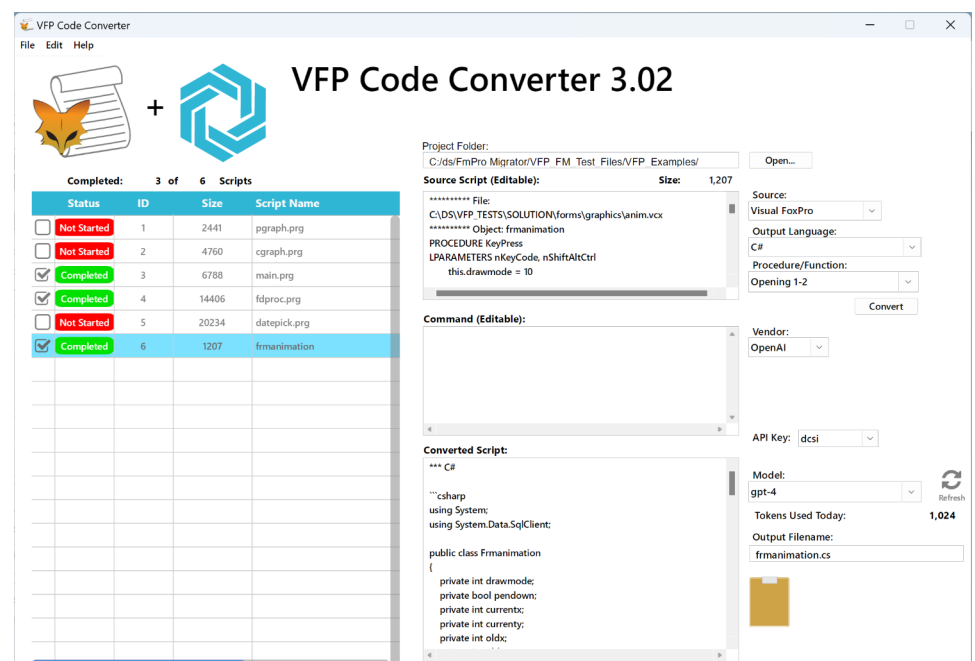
VFP Code Converter

File Edit Help

VFP Code Converter 3.02

Completed: 3 of 6 Scripts

| | Status | ID | Size | Script Name |
|---|---|---|---|---|
| ☐ | Not Started | 1 | 2441 | pgraph.prg |
| ☐ | Not Started | 2 | 4760 | cgraph.prg |
| ☑ | Completed | 3 | 6788 | main.prg |
| ☑ | Completed | 4 | 14406 | fdproc.prg |
| ☐ | Not Started | 5 | 20234 | datepick.prg |
| ☑ | Completed | 6 | 1207 | frmanimation |

Project Folder:
C:/ds/FmPro Migrator/VFP_FM_Test_Files/VFP_Examples/

Open...

Source Script (Editable): Size: 1,207

********** File:
C:\DS\VFP_TESTS\SOLUTION\forms\graphics\anim.vcx
********** Object: frmanimation
PROCEDURE KeyPress
LPARAMETERS nKeyCode, nShiftAltCtrl
this.drawmode = 10

Source:
Visual FoxPro

Output Language:
C#

Procedure/Function:
Opening 1-2

Convert

Command (Editable):

Vendor:
OpenAI

API Key: dcsi

Converted Script:
*** C#

```csharp
using System;
using System.Data.SqlClient;

public class Frmanimation
{
private int drawmode;
private bool pendown;
private int currentx;
private int currenty;
private int oldx;

Model:
gpt-4

Refresh

Tokens Used Today: 1,024

Output Filename:
frmanimation.cs